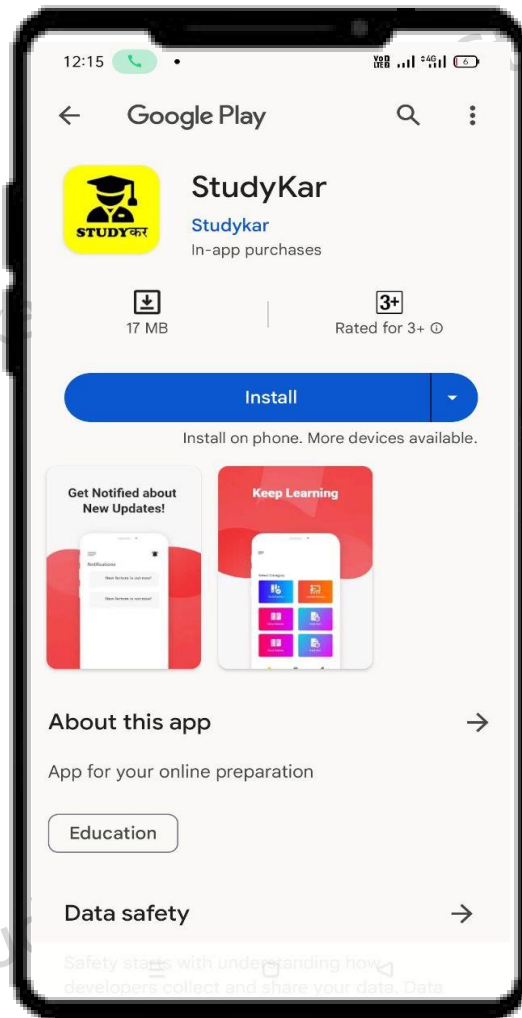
12:15

Google Play

STUDYकर

StudyKar

Studykar

In-app purchases

17 MB

3+

Rated for 3+

Install

Install on phone. More devices available.

Get Notified about New Updates!

Notifications

Keep Learning

About this app

App for your online preparation

Education

Data safety

Safety starts with understanding how developers collect and share your data. Data